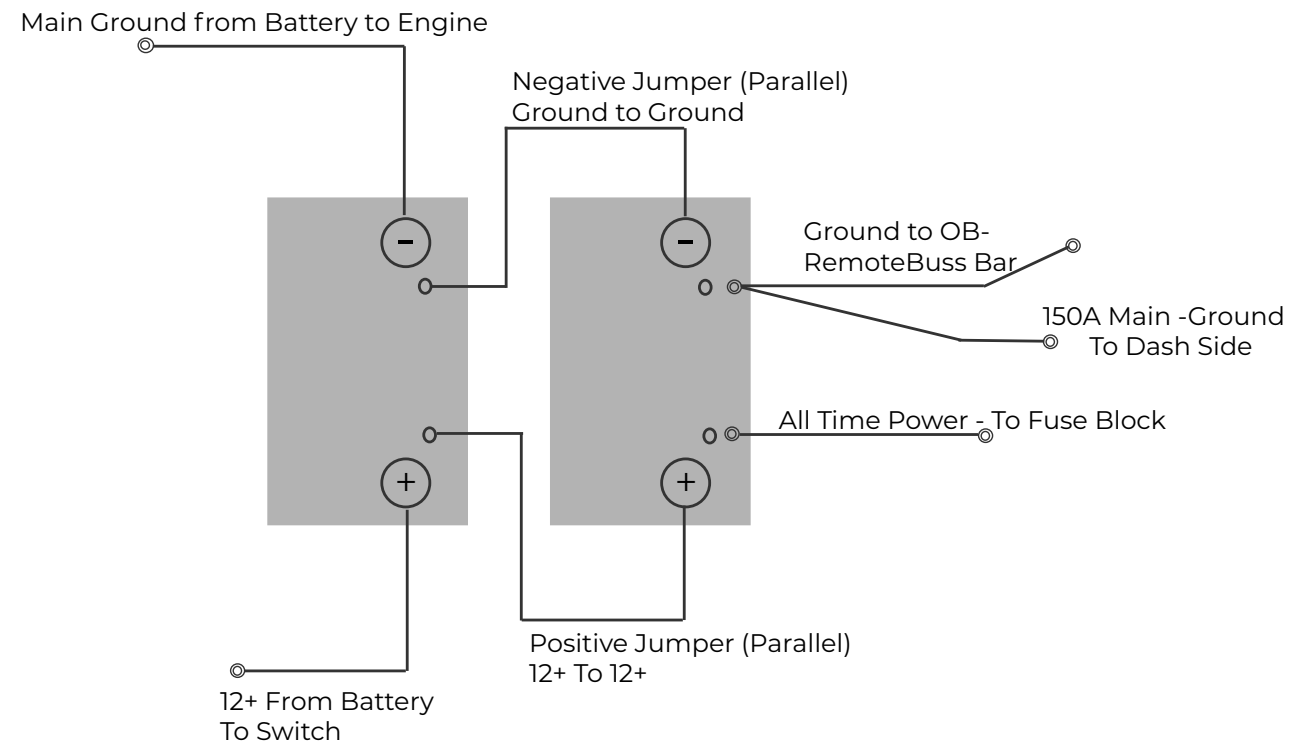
Main Ground from Battery to Engine

Negative Jumper (Parallel)
Ground to Ground

-

-

Ground to OB-
RemoteBuss Bar

150A Main -Ground
To Dash Side

All Time Power - To Fuse Block

+

+

Positive Jumper (Parallel)
12+ To 12+

12+ From Battery
To Switch